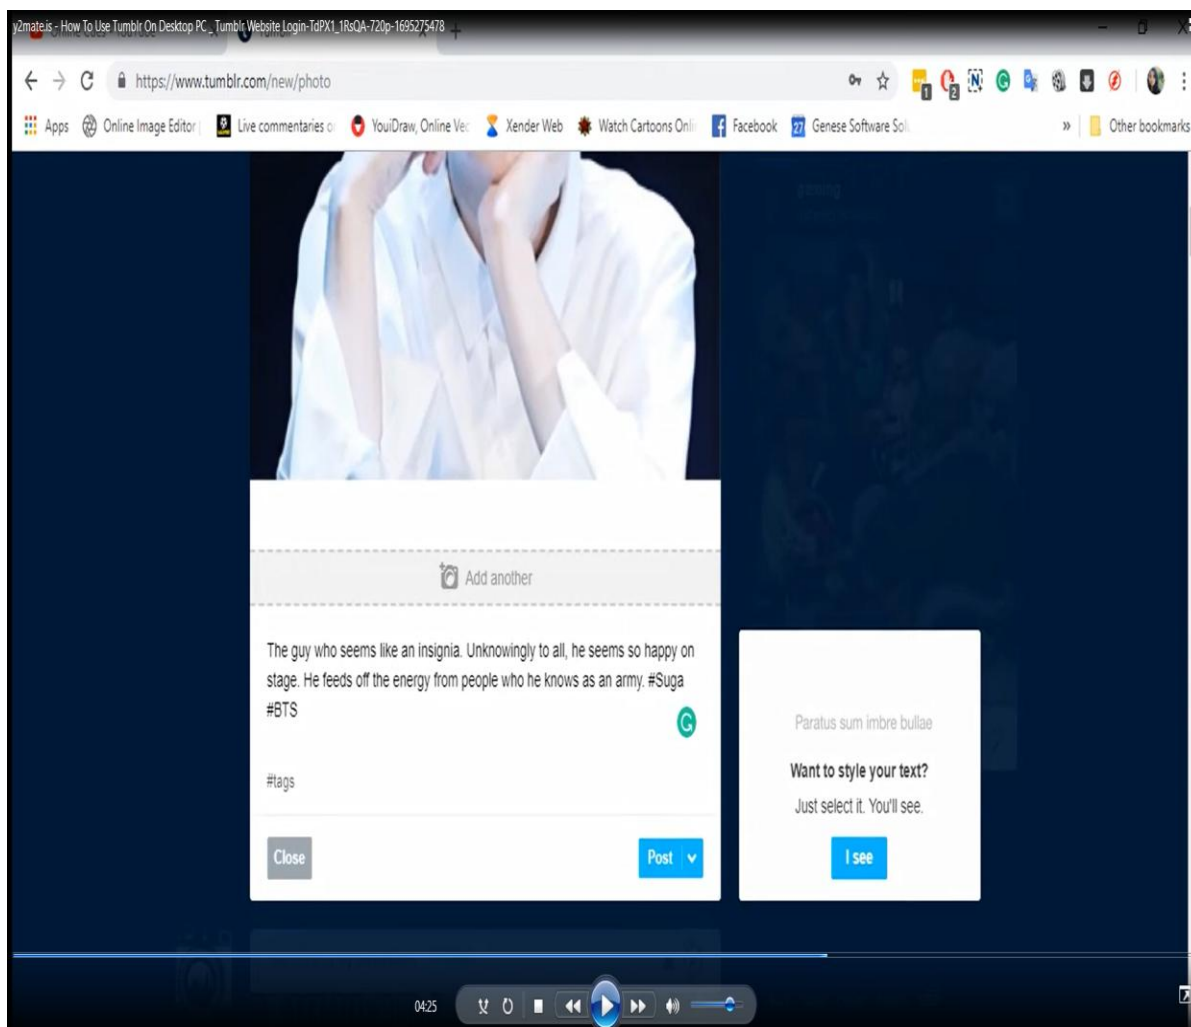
y2mate.is - How To Use Tumblr On Desktop PC _ Tumblr Website Login-TdPX1_1RsQA-720p-1695275478

https://www.tumblr.com/new/photo

Apps Online Image Editor | Live commentaries o YouiDraw, Online Vec Xender Web Watch Cartoons Onli Facebook Genese Software Sol » Other bookmarks

Add another

The guy who seems like an insignia. Unknowingly to all, he seems so happy on stage. He feeds off the energy from people who he knows as an army. #Suga #BTS

#tags

Close

Post

Paratus sum imbre bullae

Want to style your text?

Just select it. You'll see.

I see

04:25